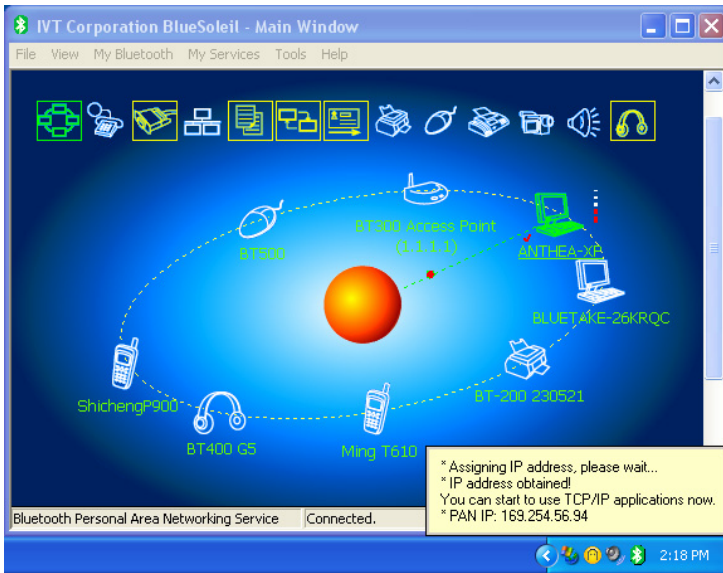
IVT Corporation BlueSoleil - Main Window

File View My Bluetooth My Services Tools Help

BT500

BT300 Access Point (1.1.1.1)

ANTHEA-XP

BLUETAKE-26KRQC

BT-200 230521

ShichengP900

BT400 G5

Ming T610

* Assigning IP address, please wait...
* IP address obtained!
You can start to use TCP/IP applications now.
* PAN IP: 169.254.56.94

Bluetooth Personal Area Networking Service | Connected.

2:18 PM